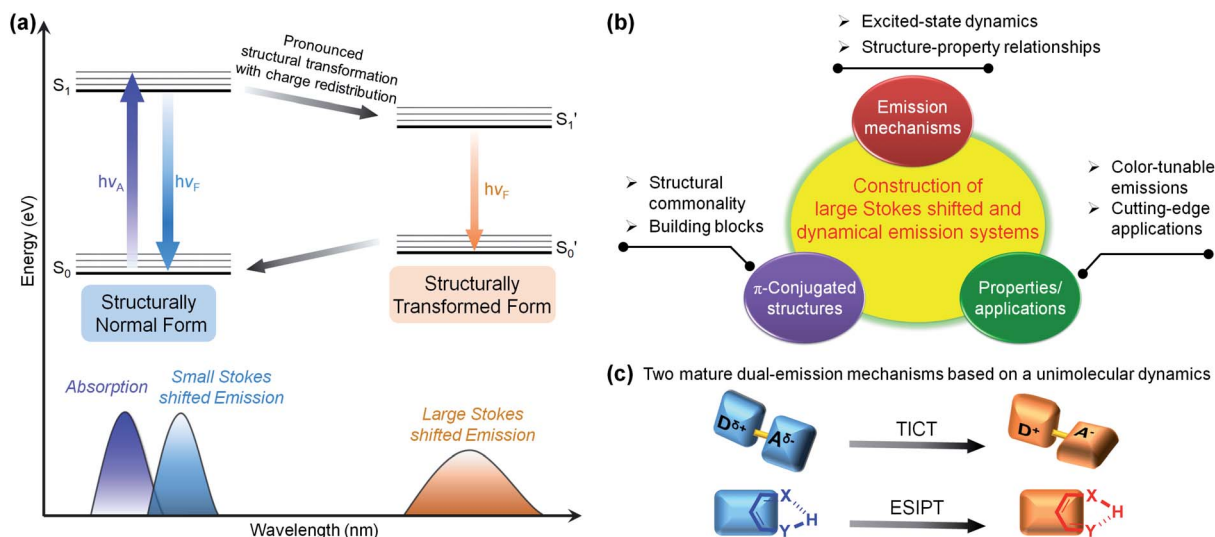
(a)

Pronounced structural transformation with charge redistribution

$S_1$

$S_1'$

$h\nu_A$

$h\nu_F$

$h\nu_F$

$S_0'$

$S_0$

Energy (eV)

Structurally Normal Form

Structurally Transformed Form

Absorption

Small Stokes shifted Emission

Large Stokes shifted Emission

Wavelength (nm)

(b)

➢ Excited-state dynamics
➢ Structure-property relationships

Emission mechanisms

➢ Structural commonality
➢ Building blocks

Construction of large Stokes shifted and dynamical emission systems

➢ Color-tunable emissions
➢ Cutting-edge applications

π-Conjugated structures

Properties/ applications

(c) Two mature dual-emission mechanisms based on a unimolecular dynamics

$D^{\delta+}$ $A^{\delta-}$

TICT

$D^{+}$ $A^{-}$

X H Y

ESIPT

X H Y